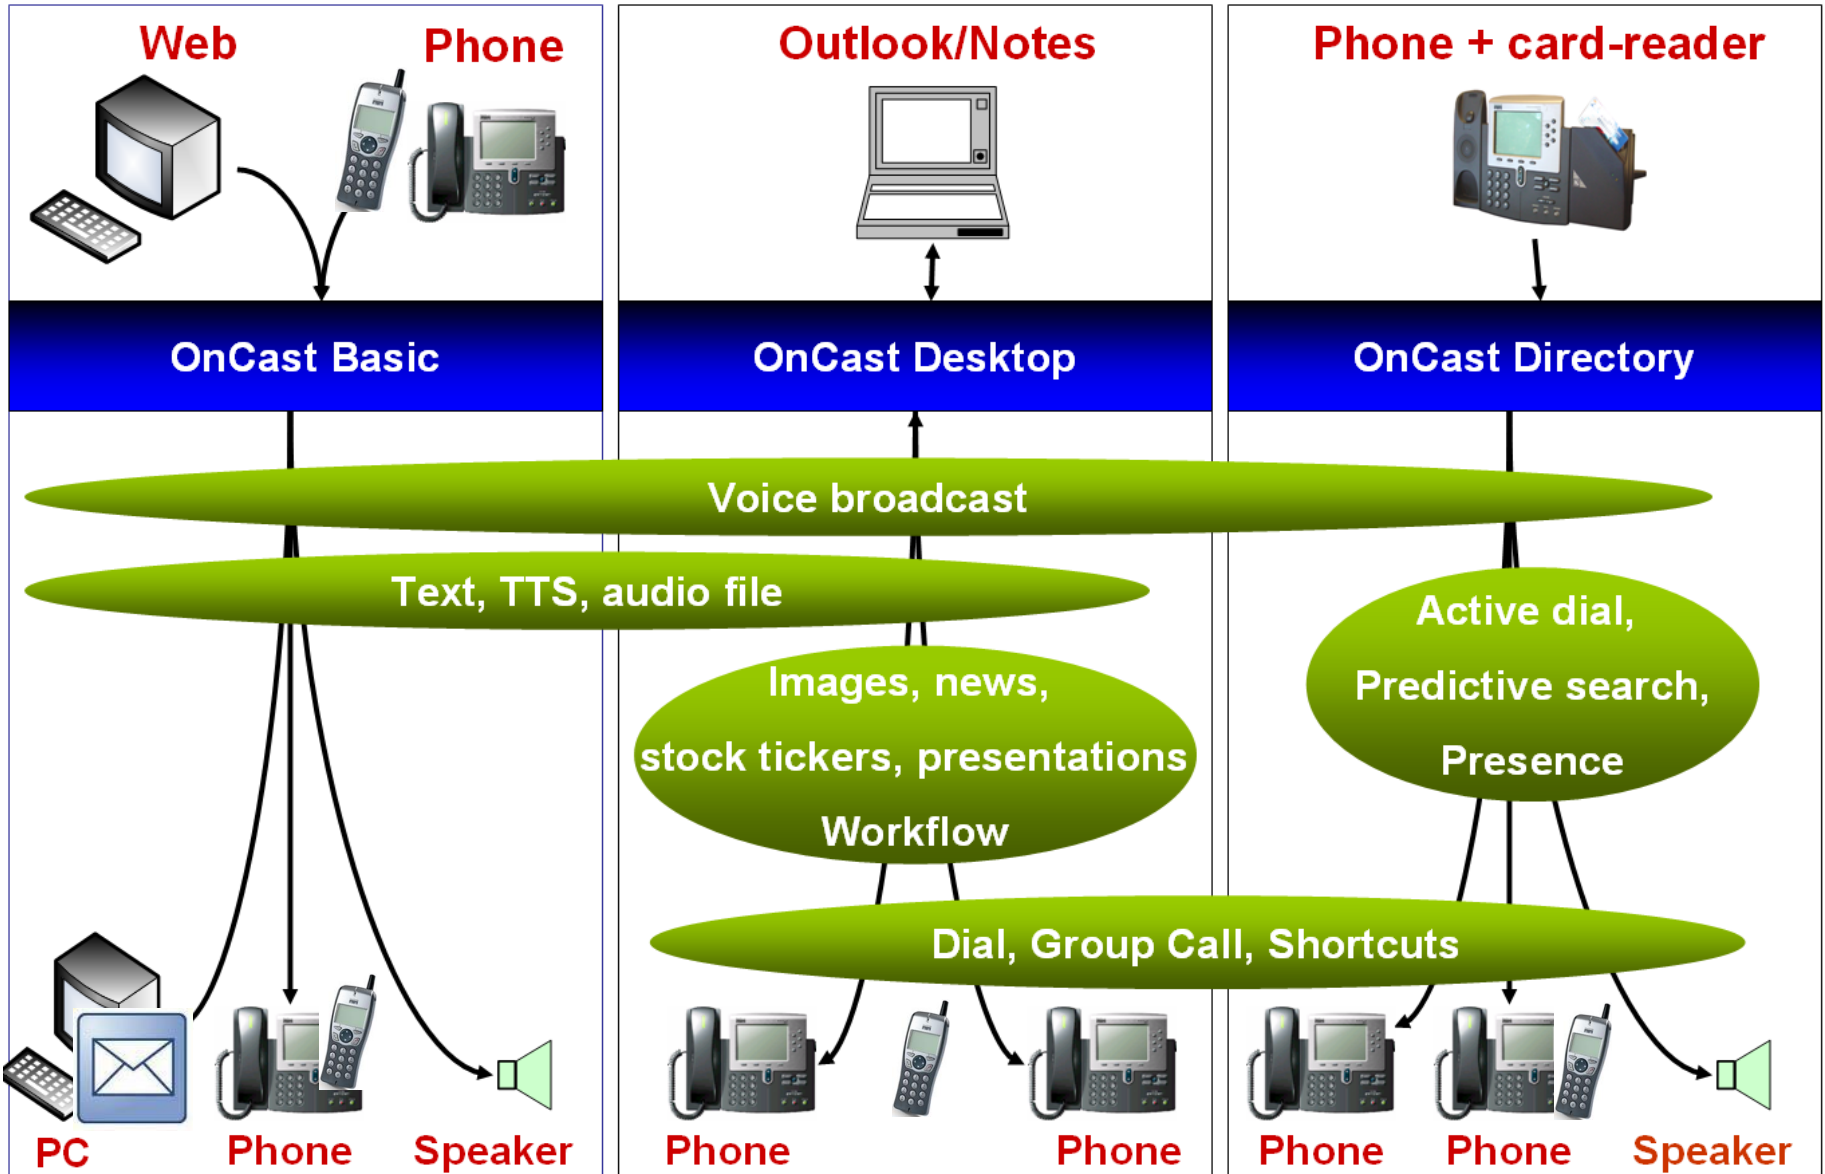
Web

Phone

Outlook/Notes

Phone + card-reader

OnCast Basic

OnCast Desktop

OnCast Directory

Voice broadcast

Text, TTS, audio file

Images, news,

stock tickers, presentations

Workflow

Active dial,

Predictive search,

Presence

Dial, Group Call, Shortcuts

PC

Phone

Speaker

Phone

Phone

Phone

Phone

Speaker